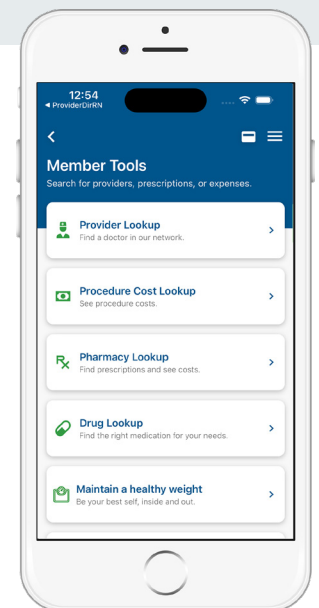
12:54
◂ ProviderDirRN

<

Member Tools
Search for providers, prescriptions, or expenses.

Provider Lookup
Find a doctor in our network.
>

Procedure Cost Lookup
See procedure costs.
>

Pharmacy Lookup
Find prescriptions and see costs.
>

Drug Lookup
Find the right medication for your needs.
>

Maintain a healthy weight
Be your best self, inside and out.
>